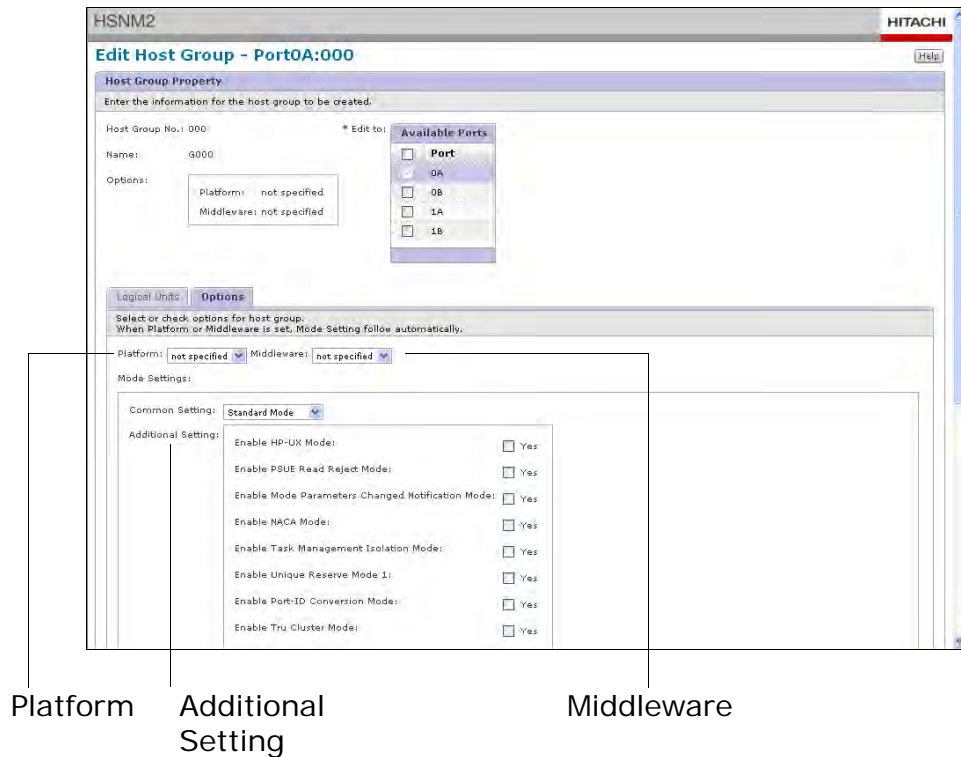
HSNM2

HITACHI

Edit Host Group - Port0A:000

Help

Host Group Property

Enter the information for the host group to be created.

Host Group No.: 000

* Edit to:

| Available Ports |
|---|
| Port |
| 0A |
| 0B |
| 1A |
| 1B |

Name: G000

Options:

Platform: not specified
Middleware: not specified

Logical Units | Options

Select or check options for host group.
When Platform or Middleware is set, Mode Setting follow automatically.

Platform: not specified Middleware: not specified

Mode Settings:

Common Setting: Standard Mode

Additional Setting:

Enable HP-UX Mode: Yes

Enable PSUE Read Reject Mode: Yes

Enable Mode Parameters Changed Notification Mode: Yes

Enable NACA Mode: Yes

Enable Task Management Isolation Mode: Yes

Enable Unique Reserve Mode 1: Yes

Enable Port-ID Conversion Mode: Yes

Enable Tru Cluster Mode: Yes

Platform

Additional Setting

Middleware